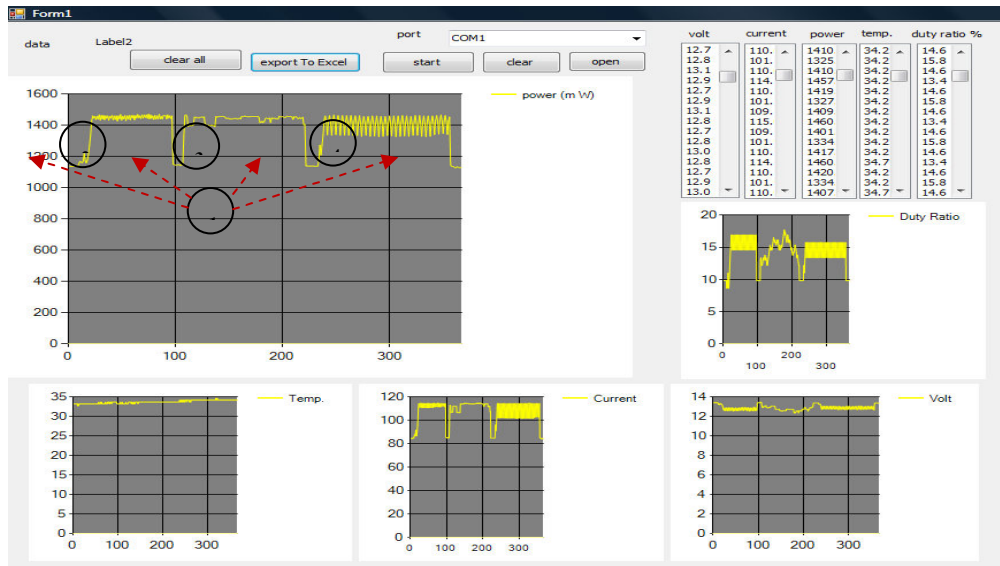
Form1

data Label2

clear all

export To Excel

port COM1

start

clear

open

| volt | current | power | temp. | duty ratio % |
|---|---|---|---|---|
| 12.7 | 110. | 1410 | 34.2 | 14.6 |
| 12.8 | 101. | 1325 | 34.2 | 15.8 |
| 13.1 | 110. | 1410 | 34.2 | 14.6 |
| 12.9 | 114. | 1457 | 34.2 | 13.4 |
| 12.7 | 110. | 1419 | 34.2 | 14.6 |
| 12.9 | 101. | 1327 | 34.2 | 15.8 |
| 13.1 | 109. | 1409 | 34.2 | 14.6 |
| 12.8 | 115. | 1460 | 34.2 | 13.4 |
| 12.7 | 109. | 1401 | 34.2 | 14.6 |
| 12.8 | 101. | 1334 | 34.2 | 15.8 |
| 13.0 | 110. | 1417 | 34.2 | 14.6 |
| 12.8 | 114. | 1460 | 34.7 | 13.4 |
| 12.7 | 110. | 1420 | 34.2 | 14.6 |
| 12.9 | 101. | 1334 | 34.2 | 15.8 |
| 13.0 | 110. | 1407 | 34.7 | 14.6 |

1600 1400 1200 1000 800 600 400 200 0
0 100 200 300
power (m W)

20 15 10 5 0
0 100 200 300
Duty Ratio

35 30 25 20 15 10 5 0
0 100 200 300
Temp.

120 100 80 60 40 20 0
0 100 200 300
Current

14 12 10 8 6 4 2 0
0 100 200 300
Volt